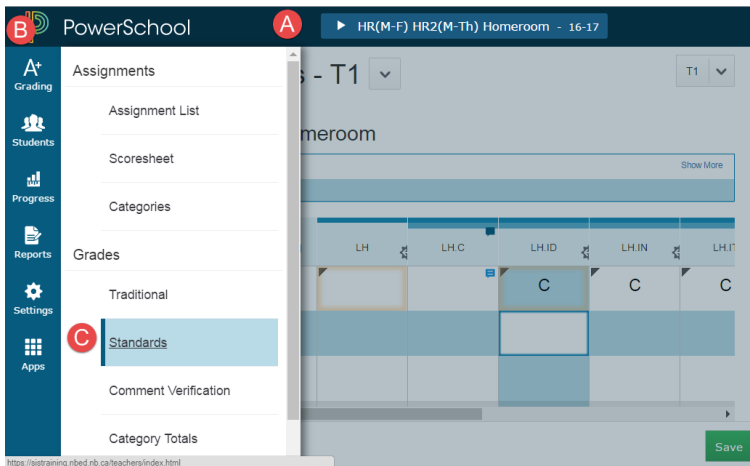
B PowerSchool

A

HR(M-F) HR2(M-Th) Homeroom - 16-17

A+ Grading

Students

Progress

Reports

Settings

Apps

Assignments

Assignment List

Scoresheet

Categories

Grades

Traditional

C Standards

Comment Verification

Category Totals

s - T1

T1

meroom

Show More

LH

LH.C

LH.ID

LH.IN

LH.I

C

C

C

Save

https://sistraining.nbed.nb.ca/teachers/index.html